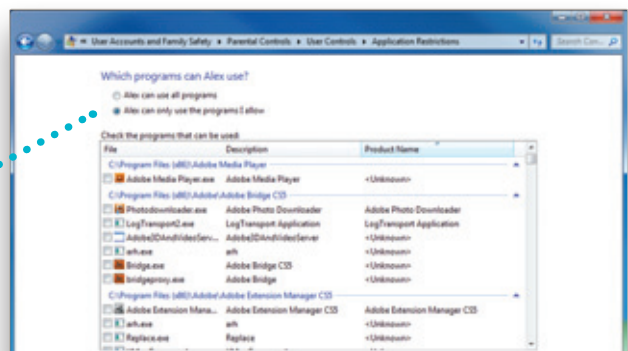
« User Accounts and Family Safety ▸ Parental Controls ▸ User Controls ▸ Application Restrictions

Search Con...

Which programs can Alex use?

Alex can use all programs

Alex can only use the programs I allow

Check the programs that can be used:

| File | Description | Product Name |
|---|---|---|
| C:\Program Files (x86)\Adobe Media Player | | |
| Adobe Media Player.exe | Adobe Media Player | <Unknown> |
| C:\Program Files (x86)\Adobe\Adobe Bridge CS5 | | |
| Photodownloader.exe | Adobe Photo Downloader | Adobe Photo Downloader |
| LogTransport2.exe | LogTransport Application | LogTransport Application |
| Adobe3DAndVideoServ... | Adobe3DAndVideoServer | <Unknown> |
| arh.exe | arh | <Unknown> |
| Bridge.exe | Adobe Bridge CS5 | <Unknown> |
| bridgeproxy.exe | Adobe Bridge | <Unknown> |
| C:\Program Files (x86)\Adobe\Adobe Extension Manager CS5 | | |
| Adobe Extension Mana... | Adobe Extension Manager CS5 | Adobe Extension Manager CS5 |
| arh.exe | arh | <Unknown> |
| Replace.exe | Replace | <Unknown> |
| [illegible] | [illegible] | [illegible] |